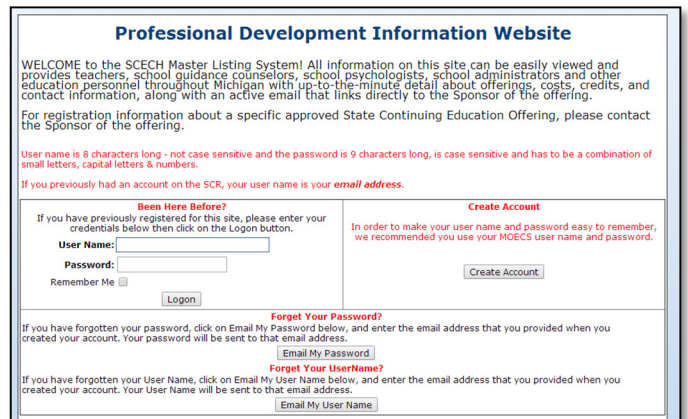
Professional Development Information Website

WELCOME to the SCECH Master Listing System! All information on this site can be easily viewed and provides teachers, school guidance counselors, school psychologists, school administrators and other education personnel throughout Michigan with up-to-the-minute detail about offerings, costs, credits, and contact information, along with an active email that links directly to the Sponsor of the offering.

For registration information about a specific approved State Continuing Education Offering, please contact the Sponsor of the offering.

User name is 8 characters long - not case sensitive and the password is 9 characters long, is case sensitive and has to be a combination of small letters, capital letters & numbers.

If you previously had an account on the SCR, your user name is your email address.

Been Here Before?
If you have previously registered for this site, please enter your credentials below then click on the Logon button.

User Name:

Password:

Remember Me

Logon

Create Account
In order to make your user name and password easy to remember, we recommended you use your MOECS user name and password.

Create Account

Forget Your Password?
If you have forgotten your password, click on Email My Password below, and enter the email address that you provided when you created your account. Your password will be sent to that email address.

Email My Password

Forget Your User Name?
If you have forgotten your User Name, click on Email My User Name below, and enter the email address that you provided when you created your account. Your User Name will be sent to that email address.

Email My User Name